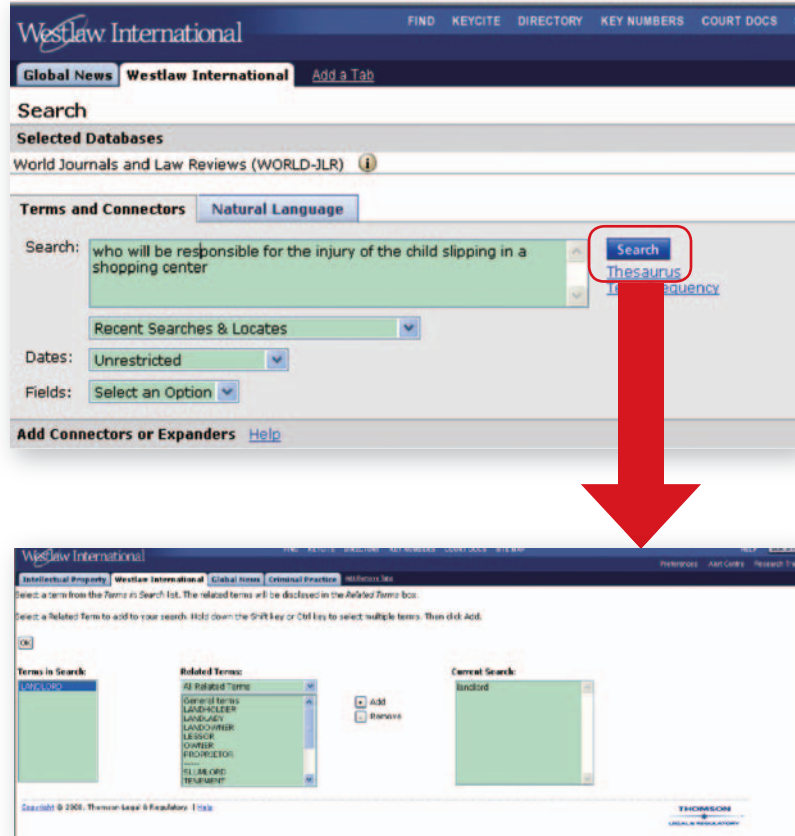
Westlaw International

FIND KEYCITE DIRECTORY KEY NUMBERS COURT DOCS

Global News Westlaw International Add a Tab

Search

Selected Databases

World Journals and Law Reviews (WORLD-JLR)

Terms and Connectors Natural Language

Search: who will be responsible for the injury of the child slipping in a shopping center

Search

Thesaurus

Te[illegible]equency

Recent Searches & Locates

Dates: Unrestricted

Fields: Select an Option

Add Connectors or Expanders Help

Westlaw International

FIND KEYCITE DIRECTORY KEY NUMBERS COURT DOCS SITE MAP

HELP

Preferences Alert Centre Research Tr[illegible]

Intellectual Property Westlaw International Global News Criminal Practice Add/Remove Tabs

Select a term from the Terms in Search list. The related terms will be displayed in the Related Terms box.

Select a Related Term to add to your search. Hold down the Shift key or Ctrl key to select multiple terms. Then click Add.

OK

Terms in Search:
LANDLORD

Related Terms:
All Related Terms
General terms
LANDHOLDER
LANDLADY
LANDOWNER
LESSOR
OWNER
PROPRIETOR
------
SLUMLORD
TENEMENT

Add
Remove

Current Search:
landlord

Copyright © 2008, Thomson Legal & Regulatory. | Help

THOMSON
LEGAL & REGULATORY